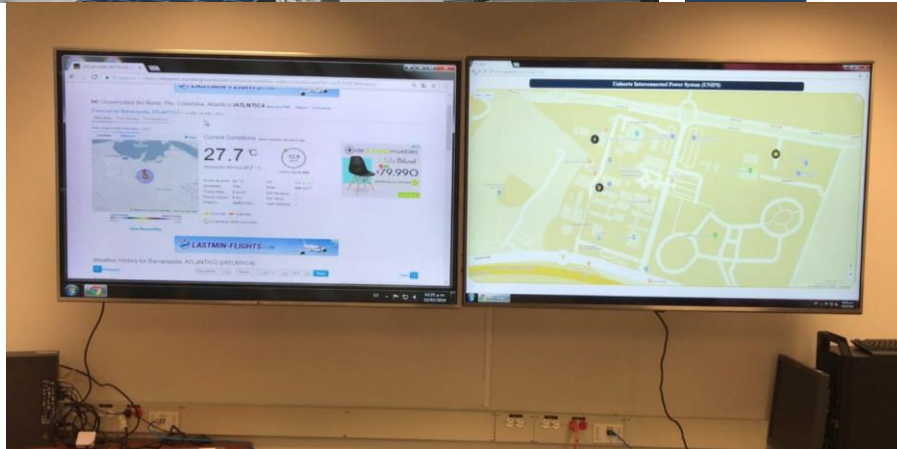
Universidad del Norte, Pto. Colombia, Atlantico (ATLNTICA)

Current Conditions

27.7 °C

LASTMIN-FLIGHTS

Weather History for Barranquilla, ATLANTICO [ATLNTICA]

$79.990

Uninorte Interconnected Power System (UNIPS)